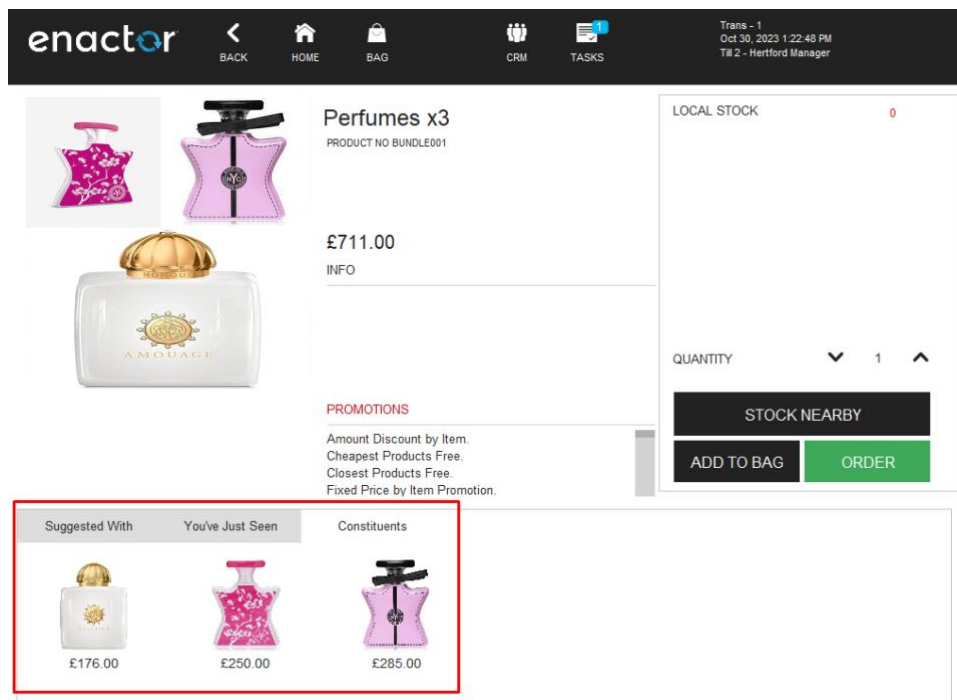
enactor

BACK HOME BAG CRM 1 TASKS

Trans - 1
Oct 30, 2023 1:22:48 PM
Till 2 - Hertford Manager

Perfumes x3
PRODUCT NO BUNDLE001

£711.00
INFO

PROMOTIONS
Amount Discount by Item.
Cheapest Products Free.
Closest Products Free.
Fixed Price by Item Promotion.

LOCAL STOCK 0

QUANTITY 1

STOCK NEARBY
ADD TO BAG ORDER

Suggested With You've Just Seen Constituents

£176.00 £250.00 £285.00